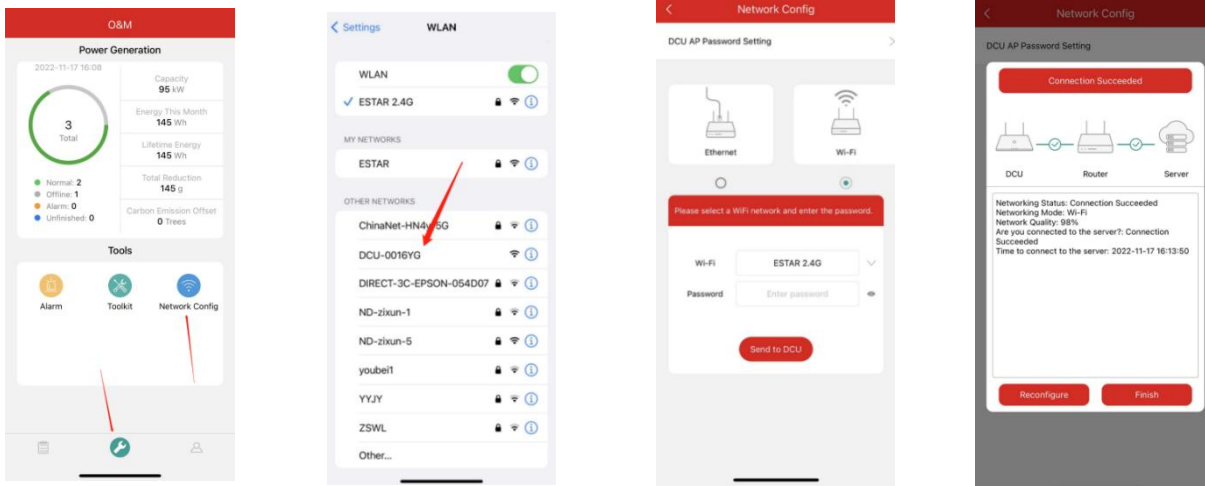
O&M

Power Generation

2022-11-17 16:08

3
Total

Normal: 2
Offline: 1
Alarm: 0
Unfinished: 0

Capacity
95 kW

Energy This Month
145 Wh

Lifetime Energy
145 Wh

Total Reduction
145 g

Carbon Emission Offset
0 Trees

Tools

Alarm
Toolkit
Network Config

< Settings WLAN

WLAN

✓ ESTAR 2.4G

MY NETWORKS

ESTAR

OTHER NETWORKS

ChinaNet-HN4v-5G

DCU-0016YG

DIRECT-3C-EPSON-054D07

ND-zixun-1

ND-zixun-5

youbei1

YYJY

ZSWL

Other...

< Network Config

DCU AP Password Setting >

Ethernet

Wi-Fi

Please select a WiFi network and enter the password.

Wi-Fi ESTAR 2.4G

Password Enter password

Send to DCU

< Network Config

DCU AP Password Setting

Connection Succeeded

DCU Router Server

Networking Status: Connection Succeeded
Networking Mode: Wi-Fi
Network Quality: 98%
Are you connected to the server?: Connection Succeeded
Time to connect to the server: 2022-11-17 16:13:50

Reconfigure Finish